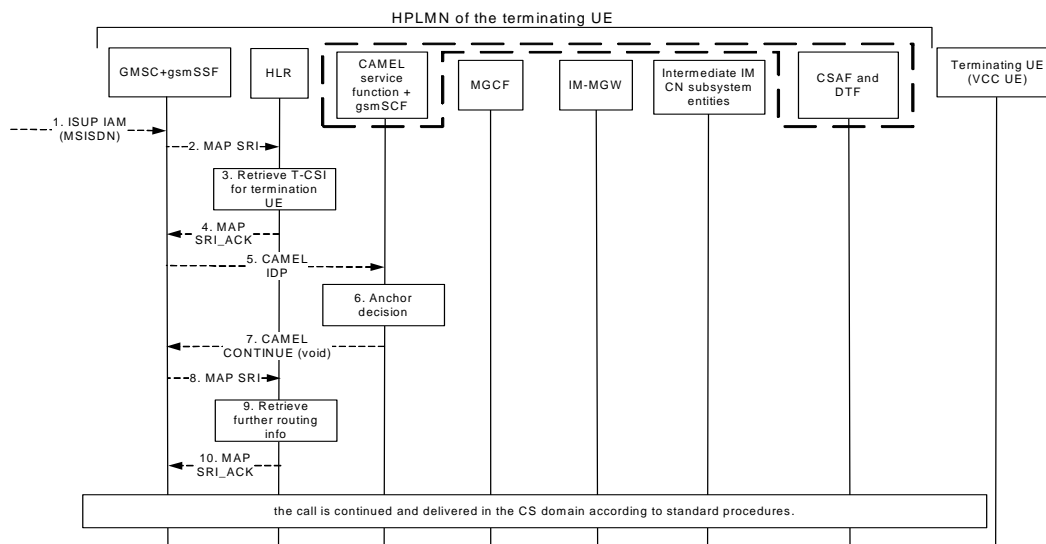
HPLMN of the terminating UE

GMSC+gsmSSF

HLR

CAMEL service function + gsmSCF

MGCF

IM-MGW

Intermediate IM CN subsystem entities

CSAF and DTF

Terminating UE (VCC UE)

1. ISUP IAM (MSISDN)

2. MAP SRI

3. Retrieve T-CSI for termination UE

4. MAP SRI_ACK

5. CAMEL IDP

6. Anchor decision

7. CAMEL CONTINUE (void)

8. MAP SRI

9. Retrieve further routing info

10. MAP SRI_ACK

the call is continued and delivered in the CS domain according to standard procedures.